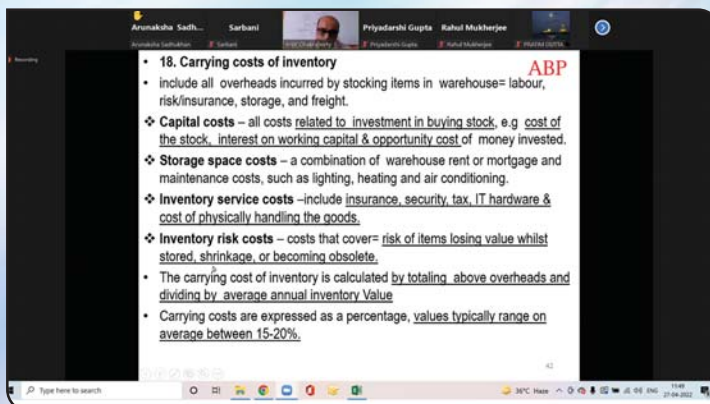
Arunaksha Sadh... Sarbani Priyadarshi Gupta Rahul Mukherjee

Arunaksha Sadhukhan Sarbani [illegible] Priyadarshi Gupta Rahul Mukherjee PRATIM DUTTA

Recording

• 18. Carrying costs of inventory

ABP

• include all overheads incurred by stocking items in warehouse= labour, risk/insurance, storage, and freight.

❖ Capital costs – all costs related to investment in buying stock, e.g cost of the stock, interest on working capital & opportunity cost of money invested.

❖ Storage space costs – a combination of warehouse rent or mortgage and maintenance costs, such as lighting, heating and air conditioning.

❖ Inventory service costs –include insurance, security, tax, IT hardware & cost of physically handling the goods.

❖ Inventory risk costs – costs that cover= risk of items losing value whilst stored, shrinkage, or becoming obsolete.

• The carrying cost of inventory is calculated by totaling above overheads and dividing by average annual inventory Value

• Carrying costs are expressed as a percentage, values typically range on average between 15-20%.

42

Type here to search

36°C Haze ENG 27-04-2022